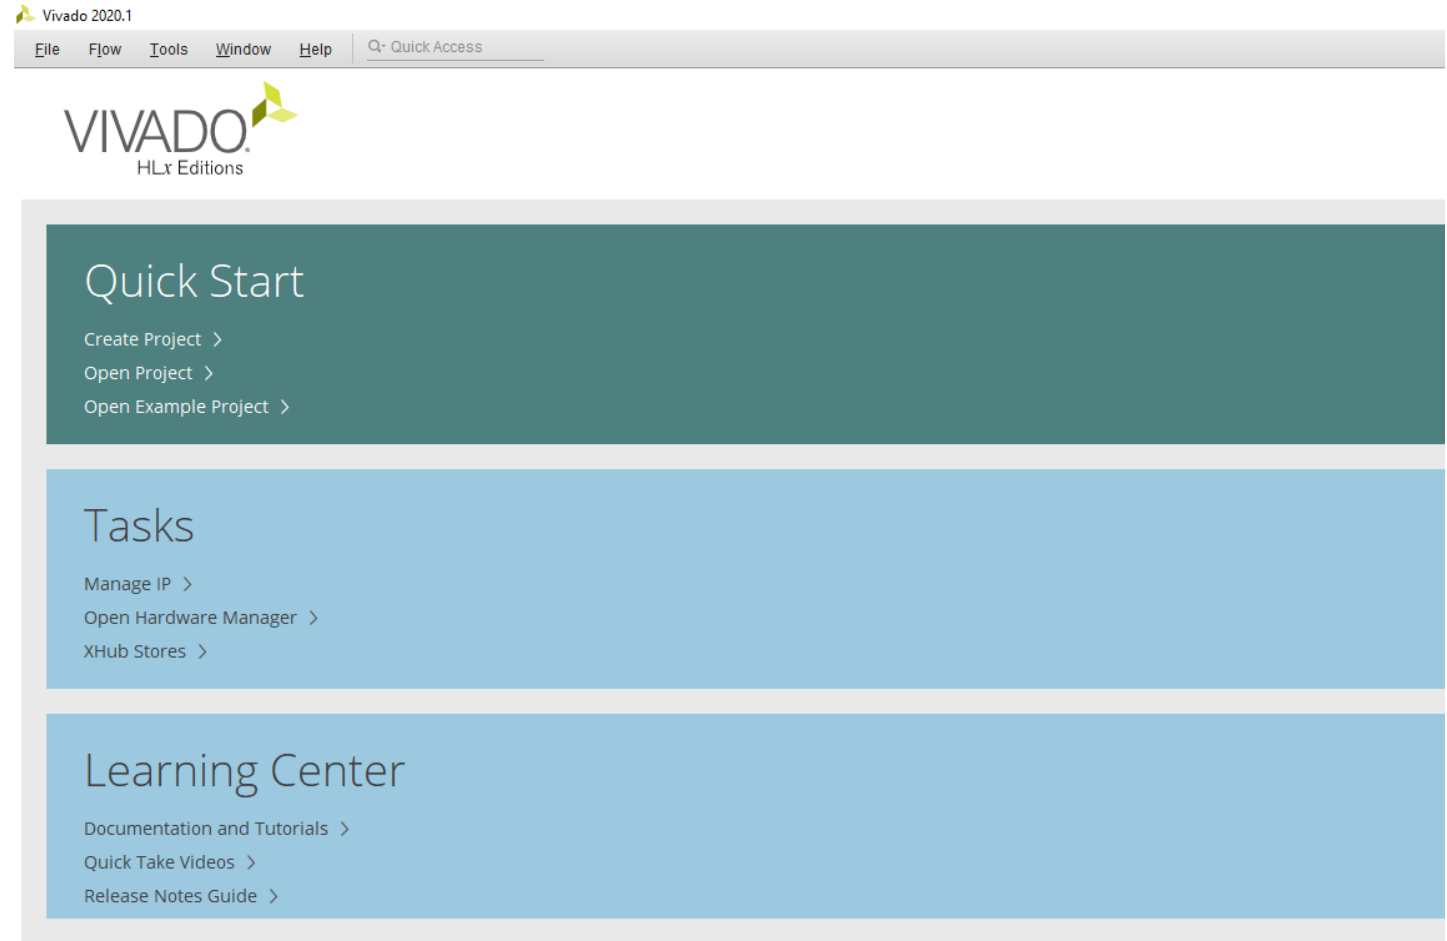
Vivado 2020.1

File Flow Tools Window Help Quick Access

VIVADO
HLx Editions

Quick Start

Create Project >

Open Project >

Open Example Project >

Tasks

Manage IP >

Open Hardware Manager >

XHub Stores >

Learning Center

Documentation and Tutorials >

Quick Take Videos >

Release Notes Guide >